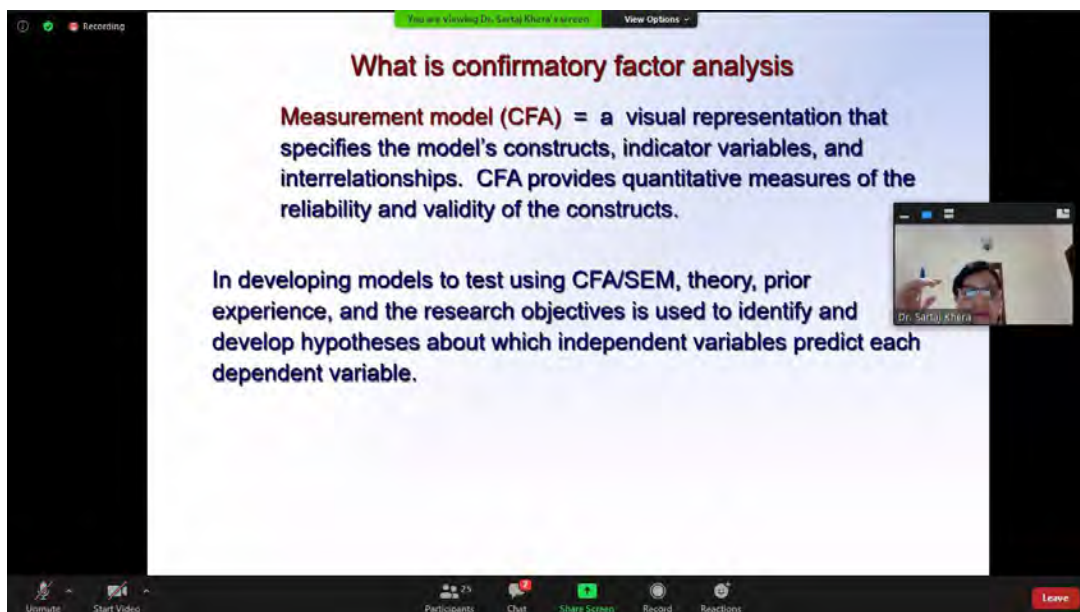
Recording

You are viewing Dr. Sartaj Khera's screen

View Options

What is confirmatory factor analysis

Measurement model (CFA) = a visual representation that specifies the model's constructs, indicator variables, and interrelationships. CFA provides quantitative measures of the reliability and validity of the constructs.

In developing models to test using CFA/SEM, theory, prior experience, and the research objectives is used to identify and develop hypotheses about which independent variables predict each dependent variable.

Dr. Sartaj Khera

Unmute

Start Video

25

Participants

2

Chat

Share Screen

Record

Reactions

Leave